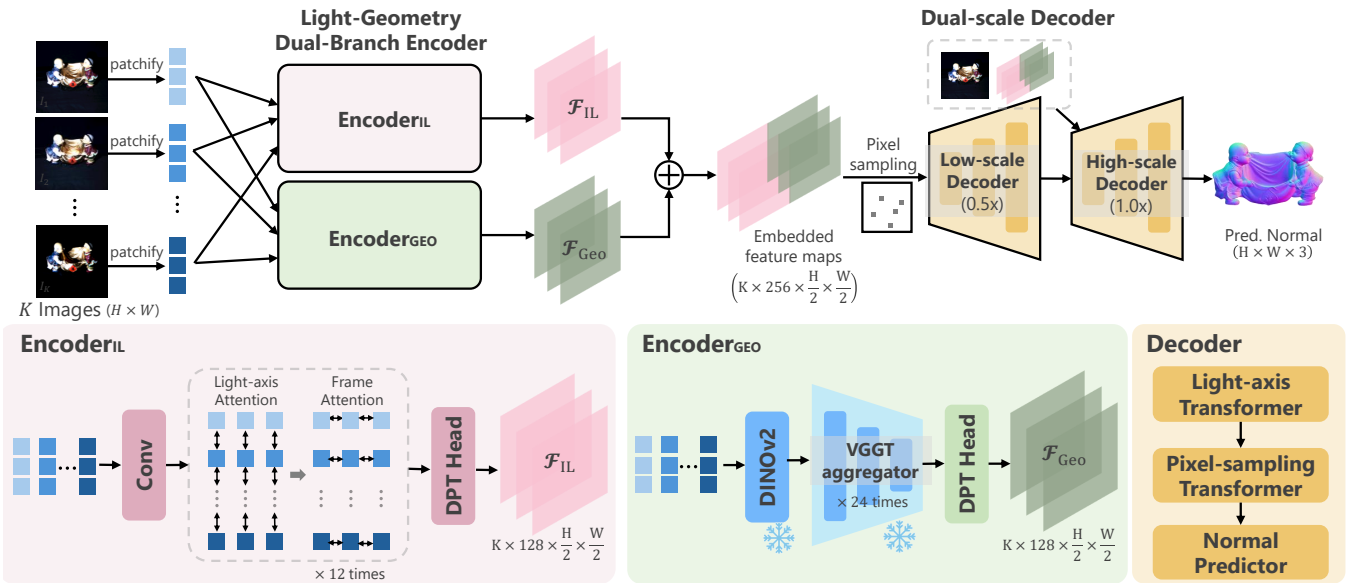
Light-Geometry Dual-Branch Encoder

Dual-scale Decoder

$I_1$ patchify

$I_2$ patchify

⋮

⋮

$I_K$ patchify

$K$ Images $(H \times W)$

Encoder$_{IL}$

Encoder$_{GEO}$

$\mathcal{F}_{\mathrm{IL}}$

$\mathcal{F}_{\mathrm{Geo}}$

Embedded feature maps $\left(\mathrm{K} \times 256 \times \frac{\mathrm{H}}{2} \times \frac{\mathrm{W}}{2}\right)$

Pixel sampling

Low-scale Decoder (0.5x)

High-scale Decoder (1.0x)

Pred. Normal $(\mathrm{H} \times \mathrm{W} \times 3)$

Encoder$_{IL}$

Conv

Light-axis Attention

Frame Attention

× 12 times

DPT Head

$\mathcal{F}_{\mathrm{IL}}$

$\mathrm{K} \times 128 \times \frac{\mathrm{H}}{2} \times \frac{\mathrm{W}}{2}$

Encoder$_{GEO}$

DINOv2

VGGT aggregator

× 24 times

DPT Head

$\mathcal{F}_{\mathrm{Geo}}$

$\mathrm{K} \times 128 \times \frac{\mathrm{H}}{2} \times \frac{\mathrm{W}}{2}$

Decoder

Light-axis Transformer

Pixel-sampling Transformer

Normal Predictor